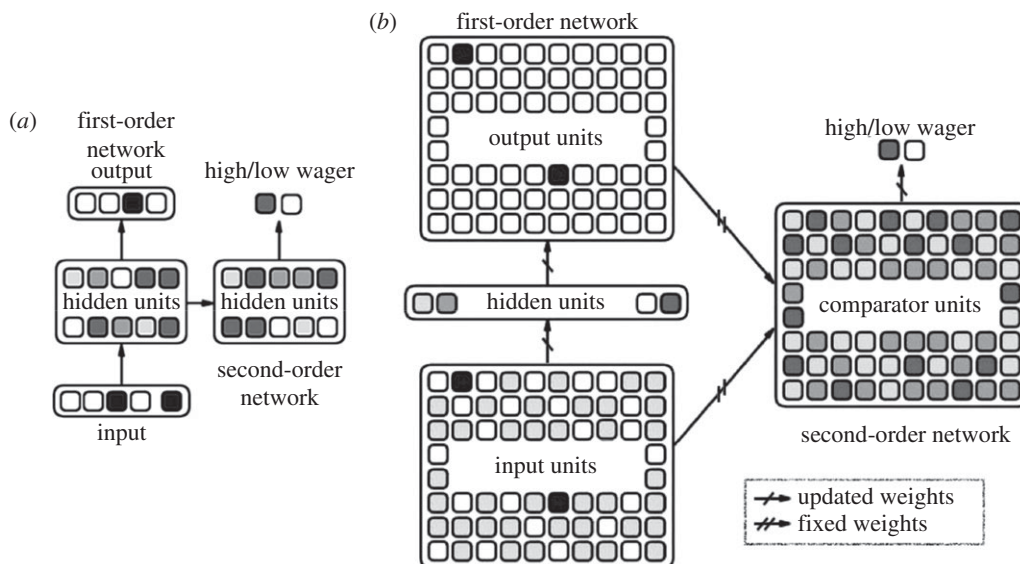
(a)

first-order network output

high/low wager

hidden units

hidden units

second-order network

input

(b)

first-order network

output units

hidden units

input units

high/low wager

comparator units

second-order network

updated weights
fixed weights